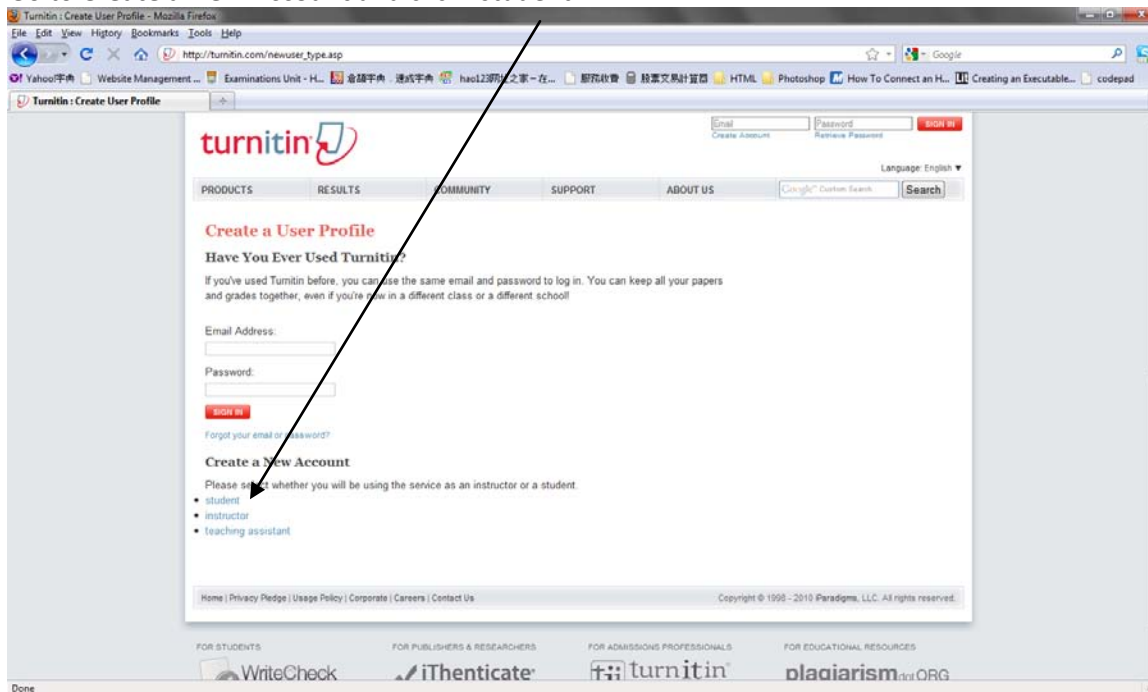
Turnitin : Create User Profile - Mozilla Firefox

File Edit View History Bookmarks Tools Help

http://turnitin.com/newuser_type.asp

Google

Yahoo!字典 Website Management ... Examinations Unit - H... 金山词霸 译典 hao123 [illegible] HTML Photoshop How To Connect an H... Creating an Executable... codepad

Turnitin : Create User Profile

turnitin

Email Password SIGN IN
Create Account Retrieve Password

Language: English ▼

PRODUCTS RESULTS COMMUNITY SUPPORT ABOUT US Google Custom Search Search

Create a User Profile

Have You Ever Used Turnitin?

If you've used Turnitin before, you can use the same email and password to log in. You can keep all your papers and grades together, even if you're now in a different class or a different school!

Email Address:

Password:

SIGN IN

Forgot your email or password?

Create a New Account

Please select whether you will be using the service as an instructor or a student.

• student
• instructor
• teaching assistant

Home | Privacy Pledge | Usage Policy | Corporate | Careers | Contact Us

Copyright © 1998 - 2010 iParadigms, LLC. All rights reserved.

FOR STUDENTS
WriteCheck

FOR PUBLISHERS & RESEARCHERS
iThenticate

FOR ADMISSIONS PROFESSIONALS
turnitin

FOR EDUCATIONAL RESOURCES
plagiarism.ORG

Done